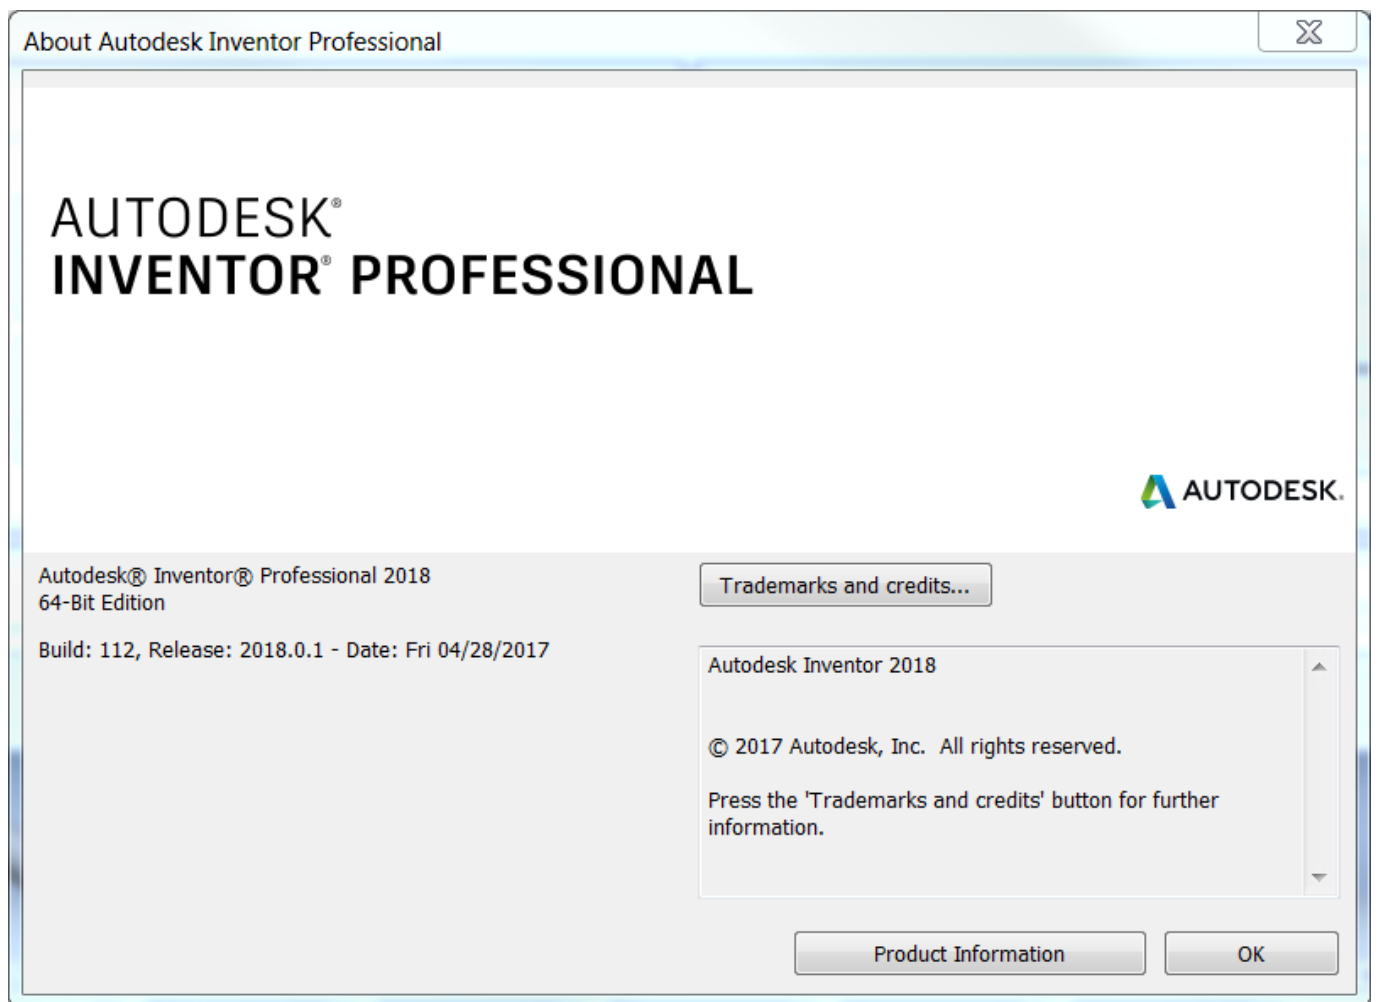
About Autodesk Inventor Professional

AUTODESK®
INVENTOR® PROFESSIONAL

AUTODESK.

Autodesk® Inventor® Professional 2018
64-Bit Edition

Build: 112, Release: 2018.0.1 - Date: Fri 04/28/2017

Trademarks and credits...

Autodesk Inventor 2018

© 2017 Autodesk, Inc. All rights reserved.

Press the 'Trademarks and credits' button for further information.

Product Information

OK